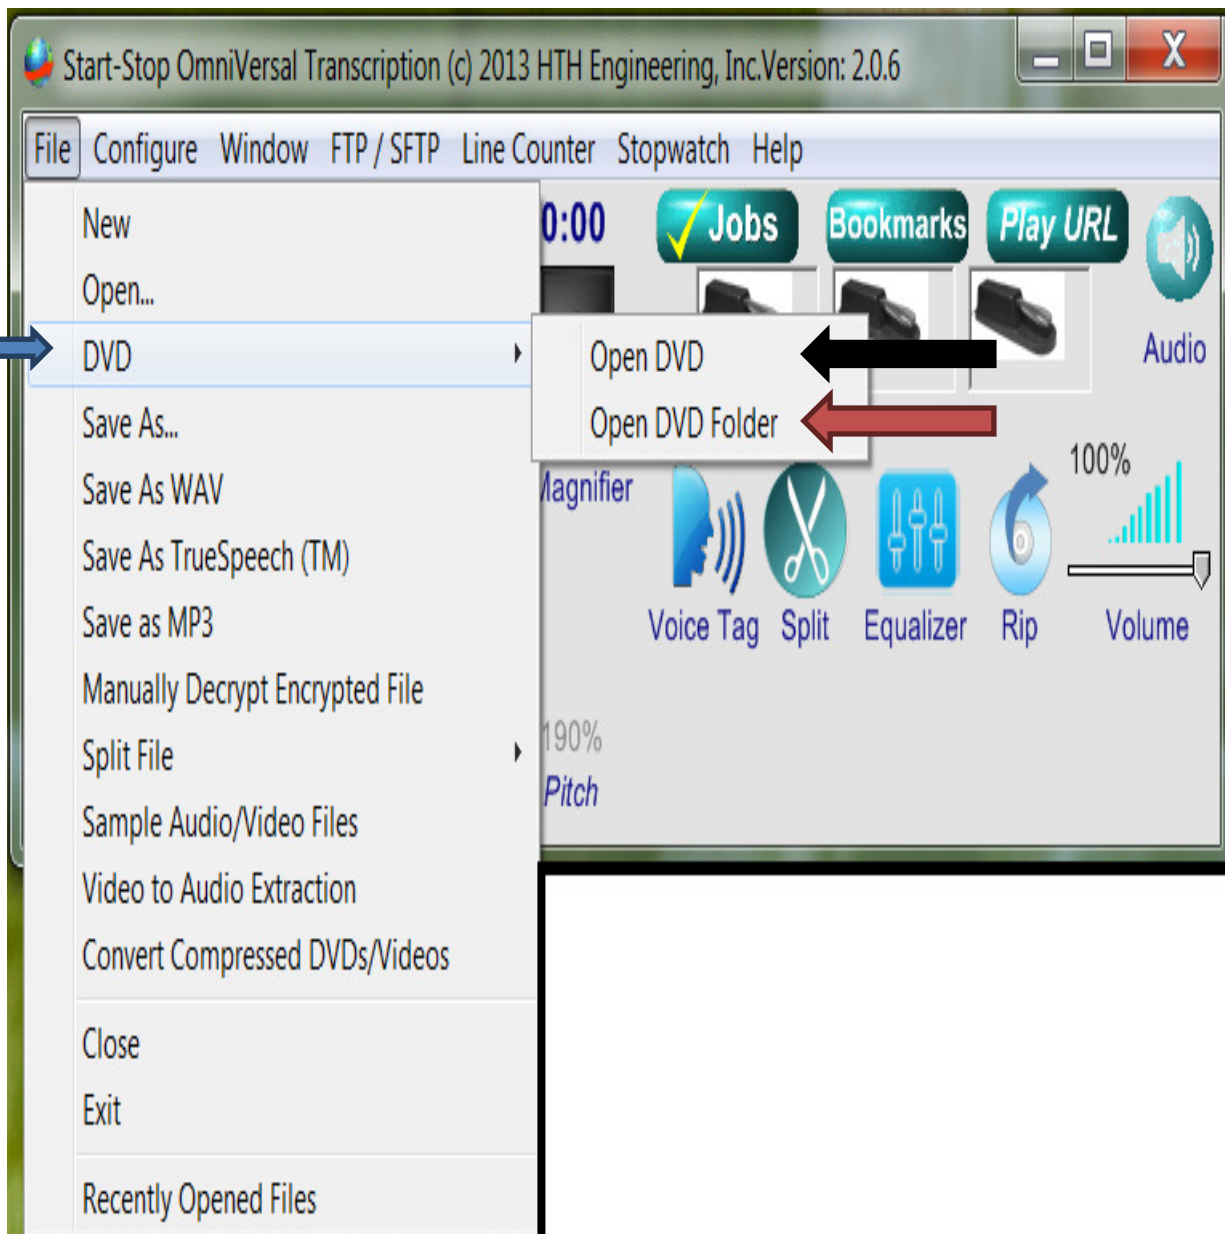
Start-Stop OmniVersal Transcription (c) 2013 HTH Engineering, Inc.Version: 2.0.6

File Configure Window FTP / SFTP Line Counter Stopwatch Help

New
Open...
DVD
Save As...
Save As WAV
Save As TrueSpeech (TM)
Save as MP3
Manually Decrypt Encrypted File
Split File
Sample Audio/Video Files
Video to Audio Extraction
Convert Compressed DVDs/Videos
Close
Exit
Recently Opened Files

Open DVD
Open DVD Folder

0:00
Jobs
Bookmarks
Play URL
Audio
100%
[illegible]agnifier
Voice Tag
Split
Equalizer
Rip
Volume
190%
Pitch